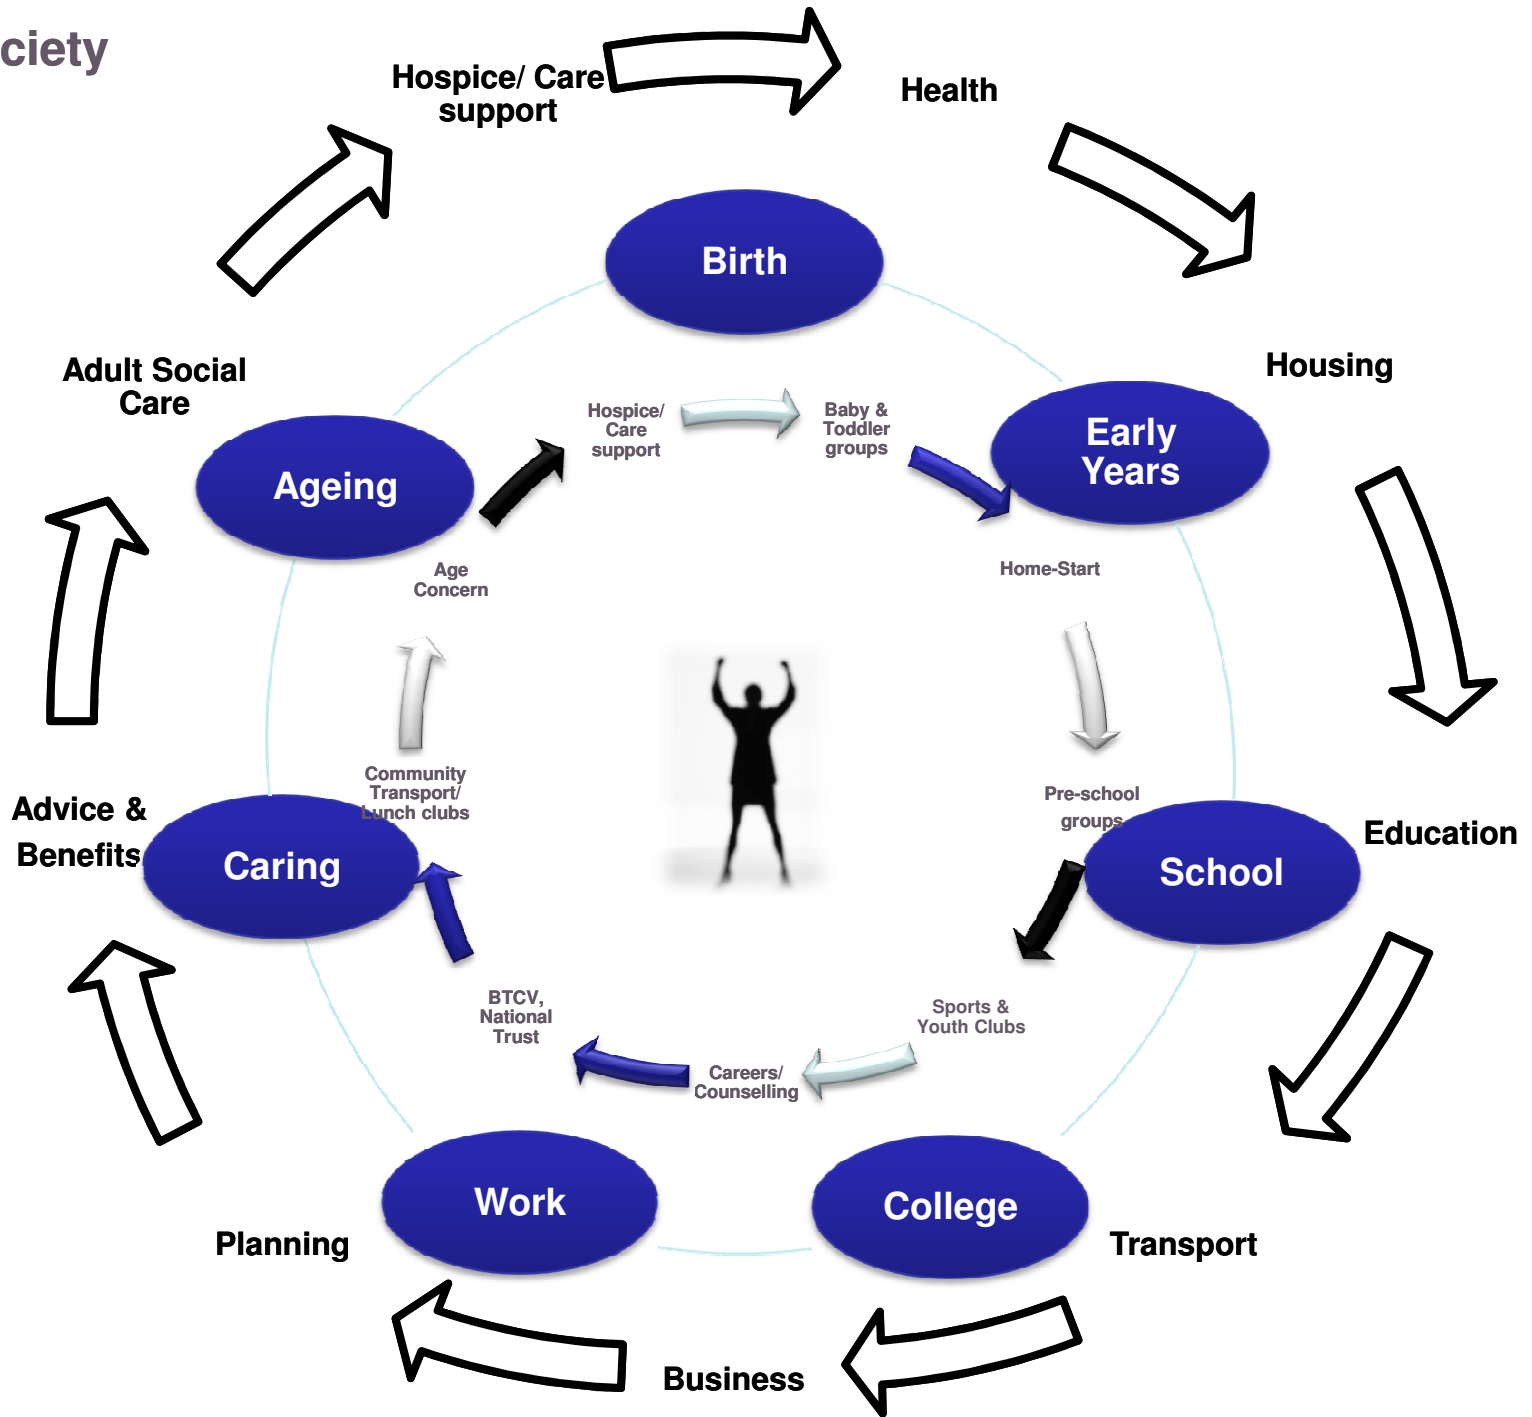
ciety

Hospice/ Care support

Health

Birth

Housing

Adult Social Care

Hospice/ Care support

Baby & Toddler groups

Early Years

Ageing

Age Concern

Home-Start

Pre-school groups

Community Transport/ Lunch clubs

Advice & Benefits

Caring

School

Education

BTCV, National Trust

Sports & Youth Clubs

Careers/ Counselling

Work

College

Planning

Transport

Business